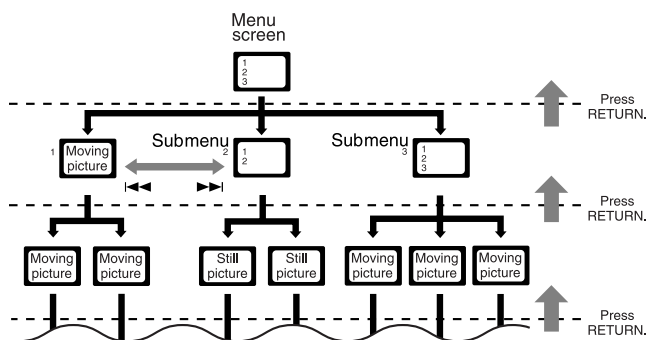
Menu screen

1
2
3

Press RETURN.

1 Moving picture

Submenu 2

1
2

Submenu 3

1
2
3

Press RETURN.

Moving picture

Moving picture

Still picture

Still picture

Moving picture

Moving picture

Moving picture

Press RETURN.